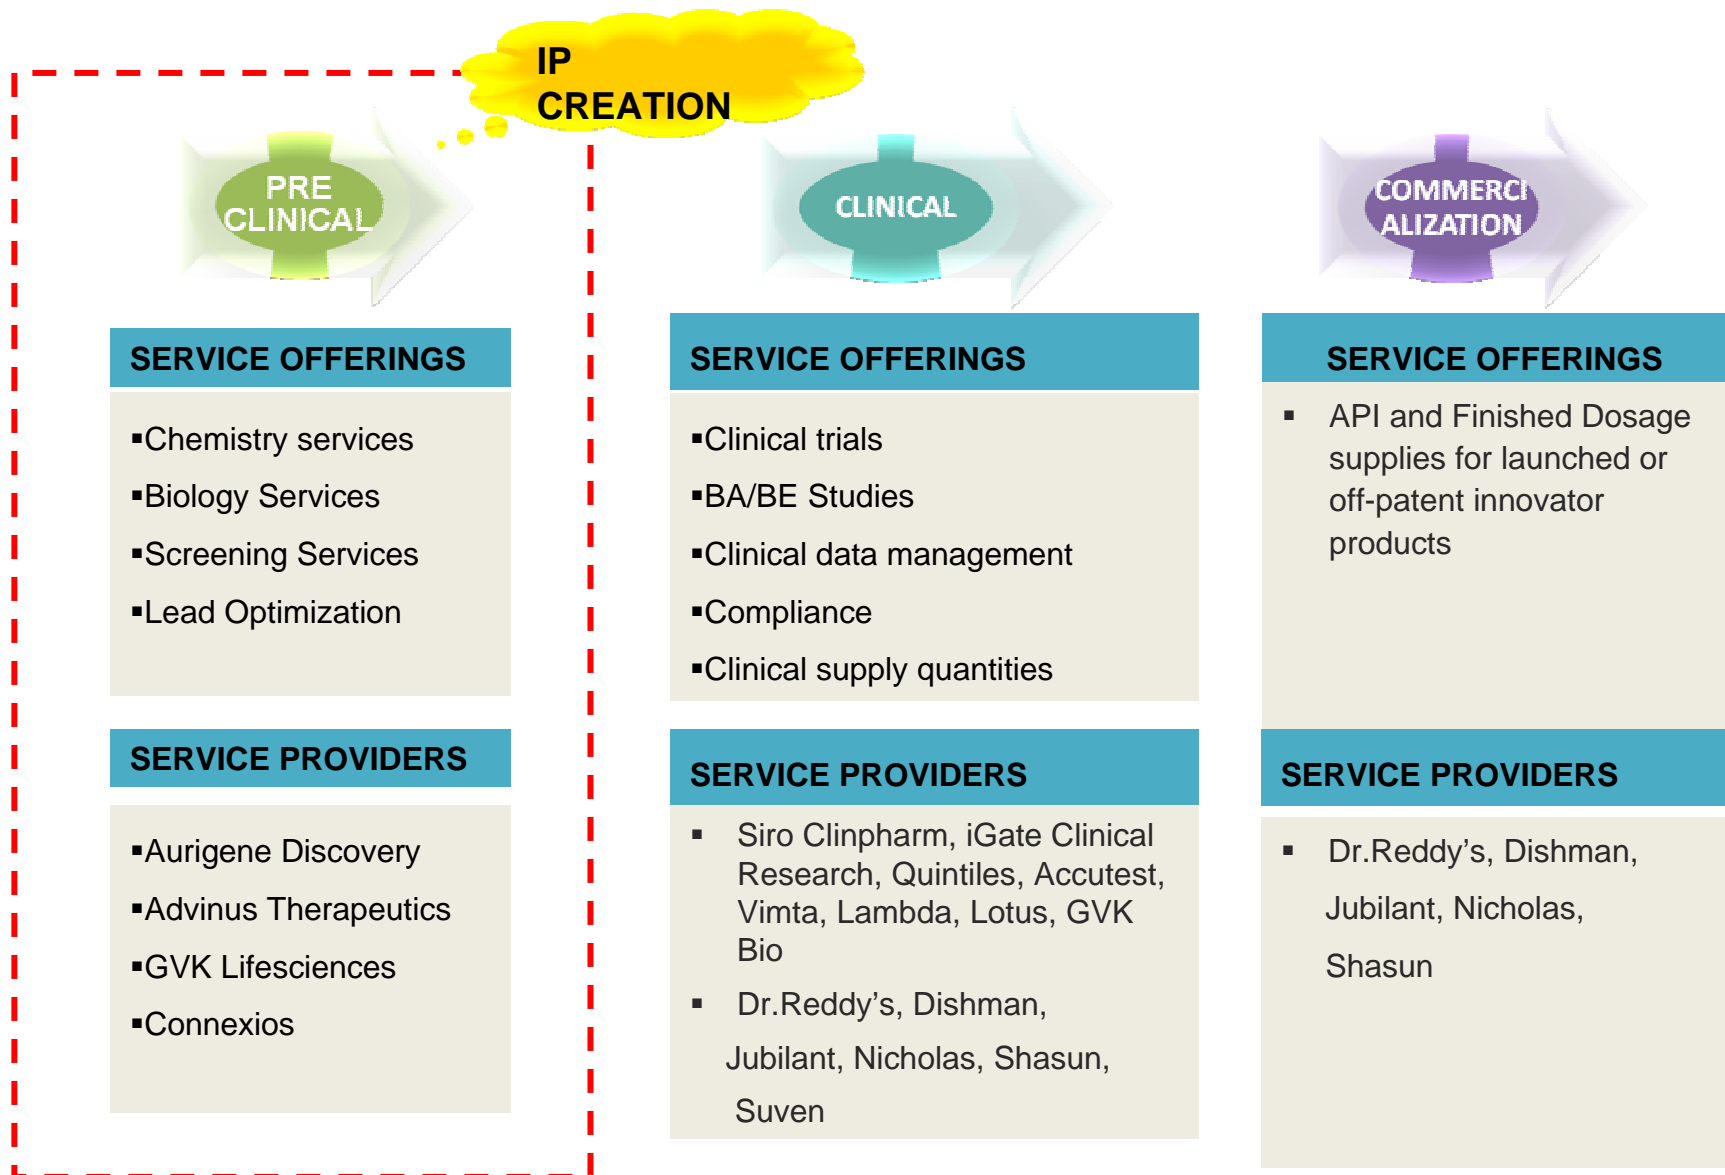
IP CREATION

PRE CLINICAL

CLINICAL

COMMERCI ALIZATION

SERVICE OFFERINGS

▪Chemistry services
▪Biology Services
▪Screening Services
▪Lead Optimization

SERVICE PROVIDERS

▪Aurigene Discovery
▪Advinus Therapeutics
▪GVK Lifesciences
▪Connexios

SERVICE OFFERINGS

▪Clinical trials
▪BA/BE Studies
▪Clinical data management
▪Compliance
▪Clinical supply quantities

SERVICE PROVIDERS

▪ Siro Clinpharm, iGate Clinical Research, Quintiles, Accutest, Vimta, Lambda, Lotus, GVK Bio
▪ Dr.Reddy's, Dishman, Jubilant, Nicholas, Shasun, Suven

SERVICE OFFERINGS

▪ API and Finished Dosage supplies for launched or off-patent innovator products

SERVICE PROVIDERS

▪ Dr.Reddy's, Dishman, Jubilant, Nicholas, Shasun